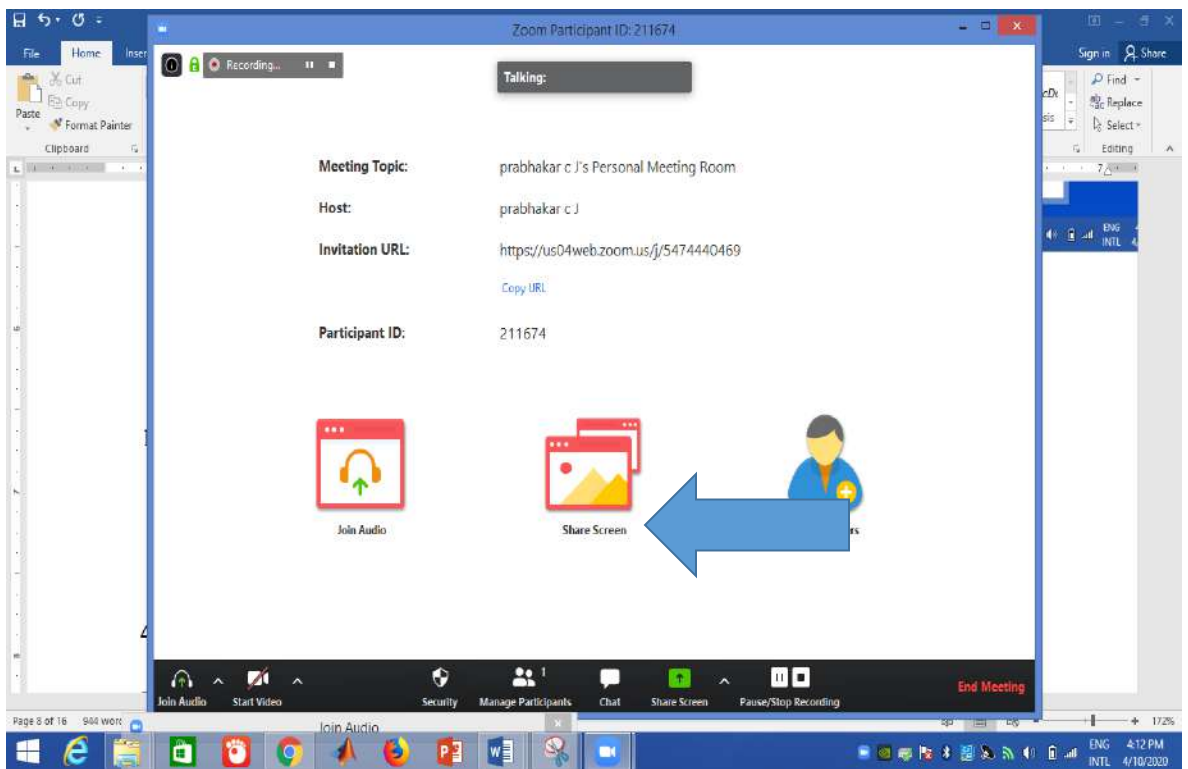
File Home Inser
Cut
Copy
Paste
Format Painter
Clipboard

Zoom Participant ID: 211674

Recording...

Talking:

Sign in Share
Find
Replace
Select
Editing

Meeting Topic: prabhakar c J's Personal Meeting Room

Host: prabhakar c J

Invitation URL: https://us04web.zoom.us/j/5474440469

Copy URL

Participant ID: 211674

Join Audio

Share Screen

rs

Join Audio
Start Video
Security
Manage Participants 1
Chat
Share Screen
Pause/Stop Recording
End Meeting

Page 8 of 16 944 word
Join Audio
172%
ENG INTL 4:12 PM 4/10/2020